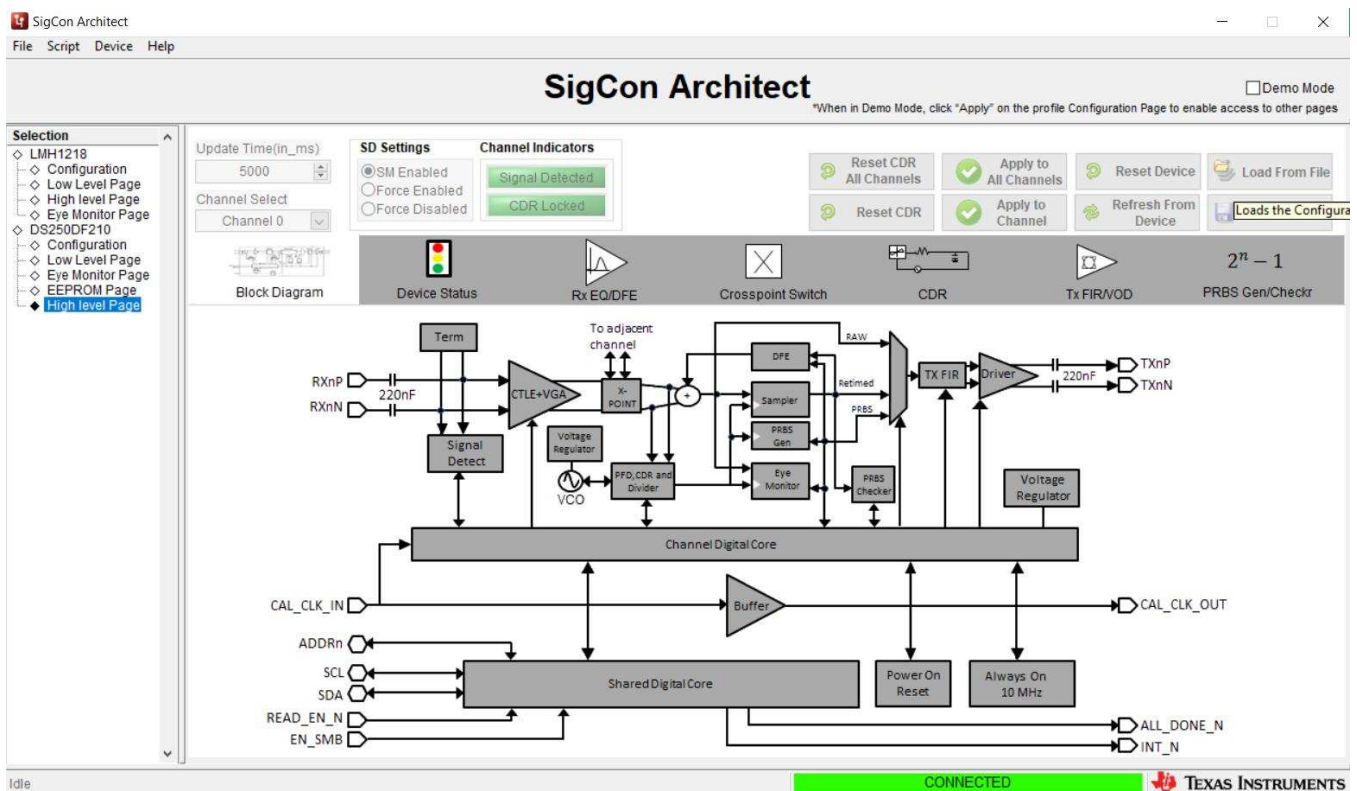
SigCon Architect
File Script Device Help

SigCon Architect
Demo Mode
*When in Demo Mode, click "Apply" on the profile Configuration Page to enable access to other pages

Selection
LMH1218
Configuration
Low Level Page
High level Page
Eye Monitor Page
DS250DF210
Configuration
Low Level Page
Eye Monitor Page
EEPROM Page
High level Page

Update Time(in_ms)
5000
Channel Select
Channel 0

SD Settings
SM Enabled
Force Enabled
Force Disabled

Channel Indicators
Signal Detected
CDR Locked

Reset CDR All Channels
Apply to All Channels
Reset Device
Load From File
Reset CDR
Apply to Channel
Refresh From Device
Loads the Configura

Block Diagram
Device Status
Rx EQ/DFE
Crosspoint Switch
CDR
Tx FIR/VOD
$2^n - 1$
PRBS Gen/Checkr

Term
To adjacent channel
RAW
DFE
RXnP
RXnN
220nF
CTLE+VGA
X-POINT
Sampler
Retimed
TX FIR
Driver
220nF
TXnP
TXnN
PRBS
PRBS Gen
Signal Detect
Voltage Regulator
VCO
PFD,CDR and Divider
Eye Monitor
PRBS Checker
Voltage Regulator
Channel Digital Core
CAL_CLK_IN
Buffer
CAL_CLK_OUT
ADDRn
SCL
SDA
Shared Digital Core
Power On Reset
Always On 10 MHz
READ_EN_N
EN_SMB
ALL_DONE_N
INT_N

Idle
CONNECTED
TEXAS INSTRUMENTS